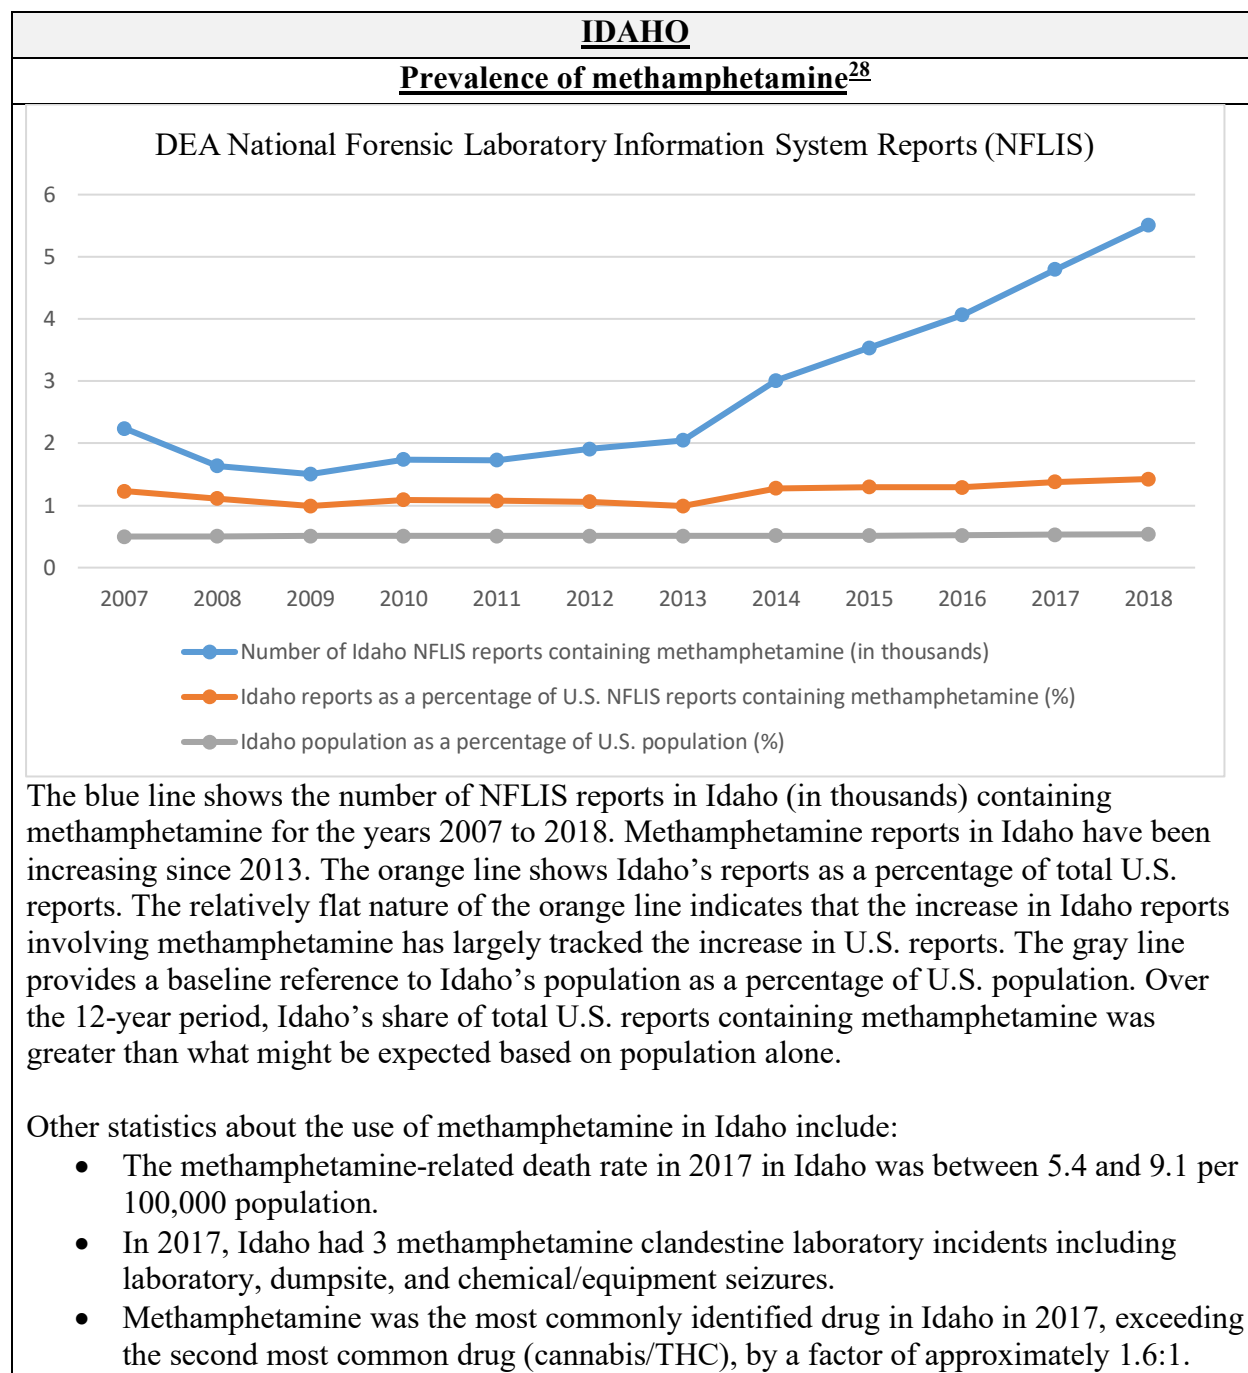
IDAHO

Prevalence of methamphetamine$^{28}$

DEA National Forensic Laboratory Information System Reports (NFLIS)

6
5
4
3
2
1
0

2007 2008 2009 2010 2011 2012 2013 2014 2015 2016 2017 2018

Number of Idaho NFLIS reports containing methamphetamine (in thousands)

Idaho reports as a percentage of U.S. NFLIS reports containing methamphetamine (%)

Idaho population as a percentage of U.S. population (%)

The blue line shows the number of NFLIS reports in Idaho (in thousands) containing methamphetamine for the years 2007 to 2018. Methamphetamine reports in Idaho have been increasing since 2013. The orange line shows Idaho's reports as a percentage of total U.S. reports. The relatively flat nature of the orange line indicates that the increase in Idaho reports involving methamphetamine has largely tracked the increase in U.S. reports. The gray line provides a baseline reference to Idaho's population as a percentage of U.S. population. Over the 12-year period, Idaho's share of total U.S. reports containing methamphetamine was greater than what might be expected based on population alone.

Other statistics about the use of methamphetamine in Idaho include:
• The methamphetamine-related death rate in 2017 in Idaho was between 5.4 and 9.1 per 100,000 population.
• In 2017, Idaho had 3 methamphetamine clandestine laboratory incidents including laboratory, dumpsite, and chemical/equipment seizures.
• Methamphetamine was the most commonly identified drug in Idaho in 2017, exceeding the second most common drug (cannabis/THC), by a factor of approximately 1.6:1.